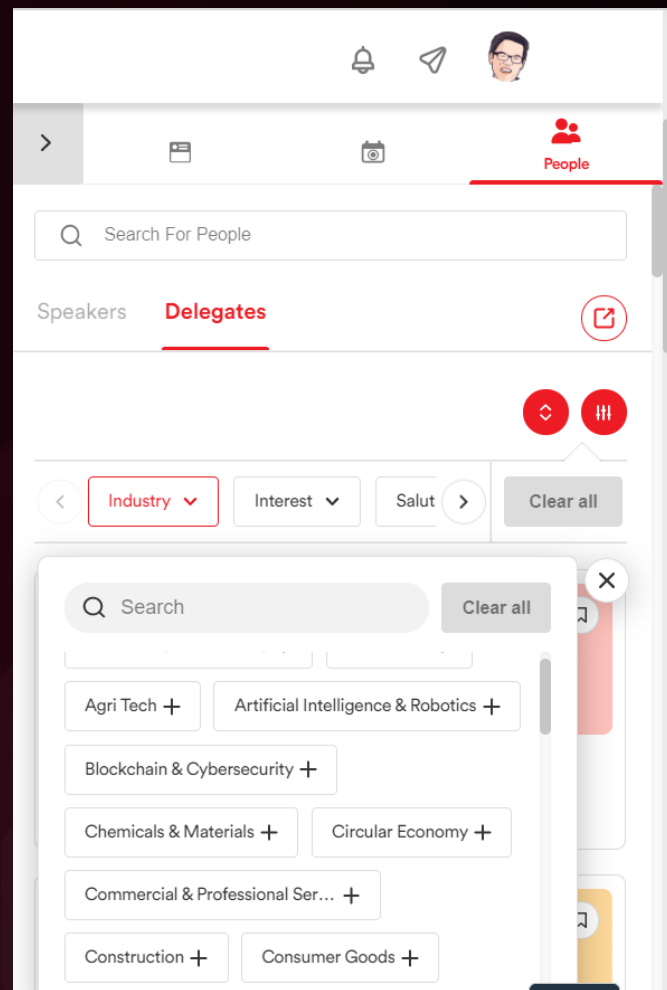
People

Search For People

Speakers Delegates

Industry Interest Salut

Clear all

Search

Clear all

Agri Tech +

Artificial Intelligence & Robotics +

Blockchain & Cybersecurity +

Chemicals & Materials +

Circular Economy +

Commercial & Professional Ser... +

Construction +

Consumer Goods +